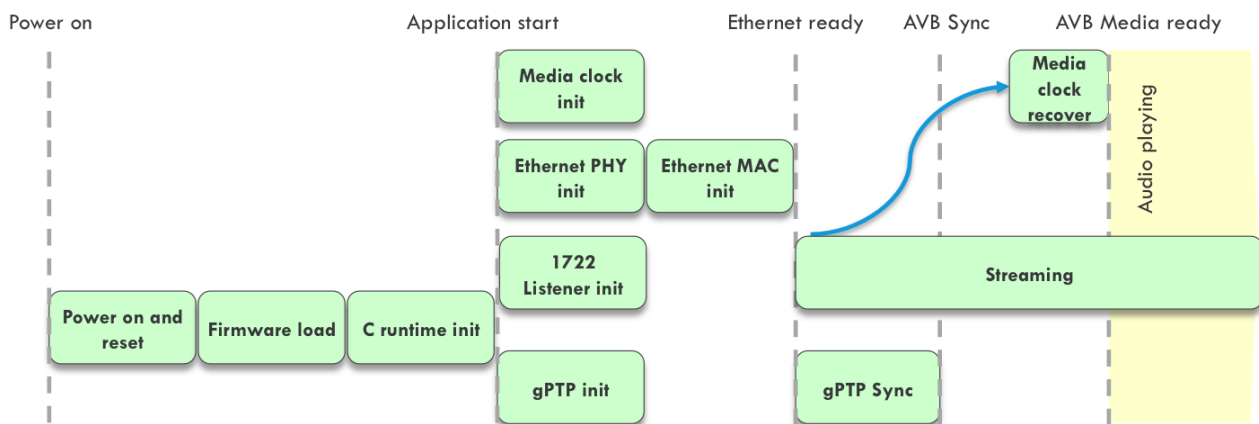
Power on

Application start

Ethernet ready

AVB Sync

AVB Media ready

Media clock init

Ethernet PHY init

Ethernet MAC init

1722 Listener init

Power on and reset

Firmware load

C runtime init

gPTP init

Media clock recover

Audio playing

Streaming

gPTP Sync